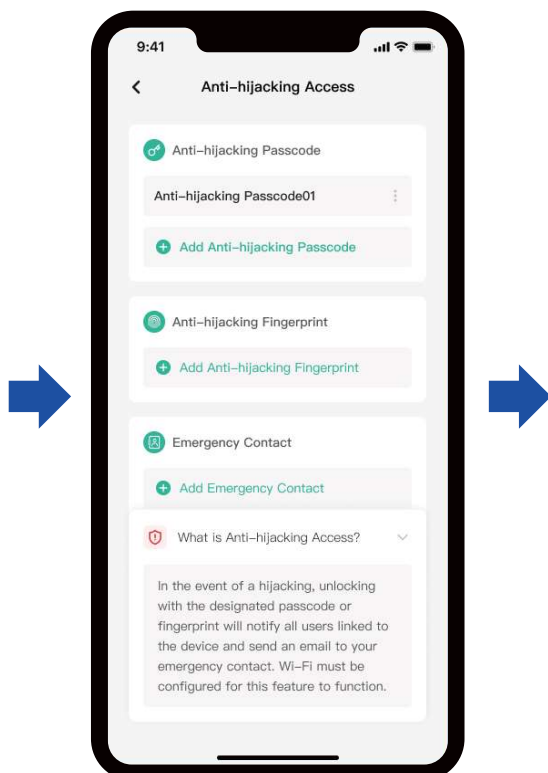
9:41

<

Anti-hijacking Access

Anti-hijacking Passcode

Anti-hijacking Passcode01

Add Anti-hijacking Passcode

Anti-hijacking Fingerprint

Add Anti-hijacking Fingerprint

Emergency Contact

Add Emergency Contact

What is Anti-hijacking Access?

In the event of a hijacking, unlocking with the designated passcode or fingerprint will notify all users linked to the device and send an email to your emergency contact. Wi-Fi must be configured for this feature to function.